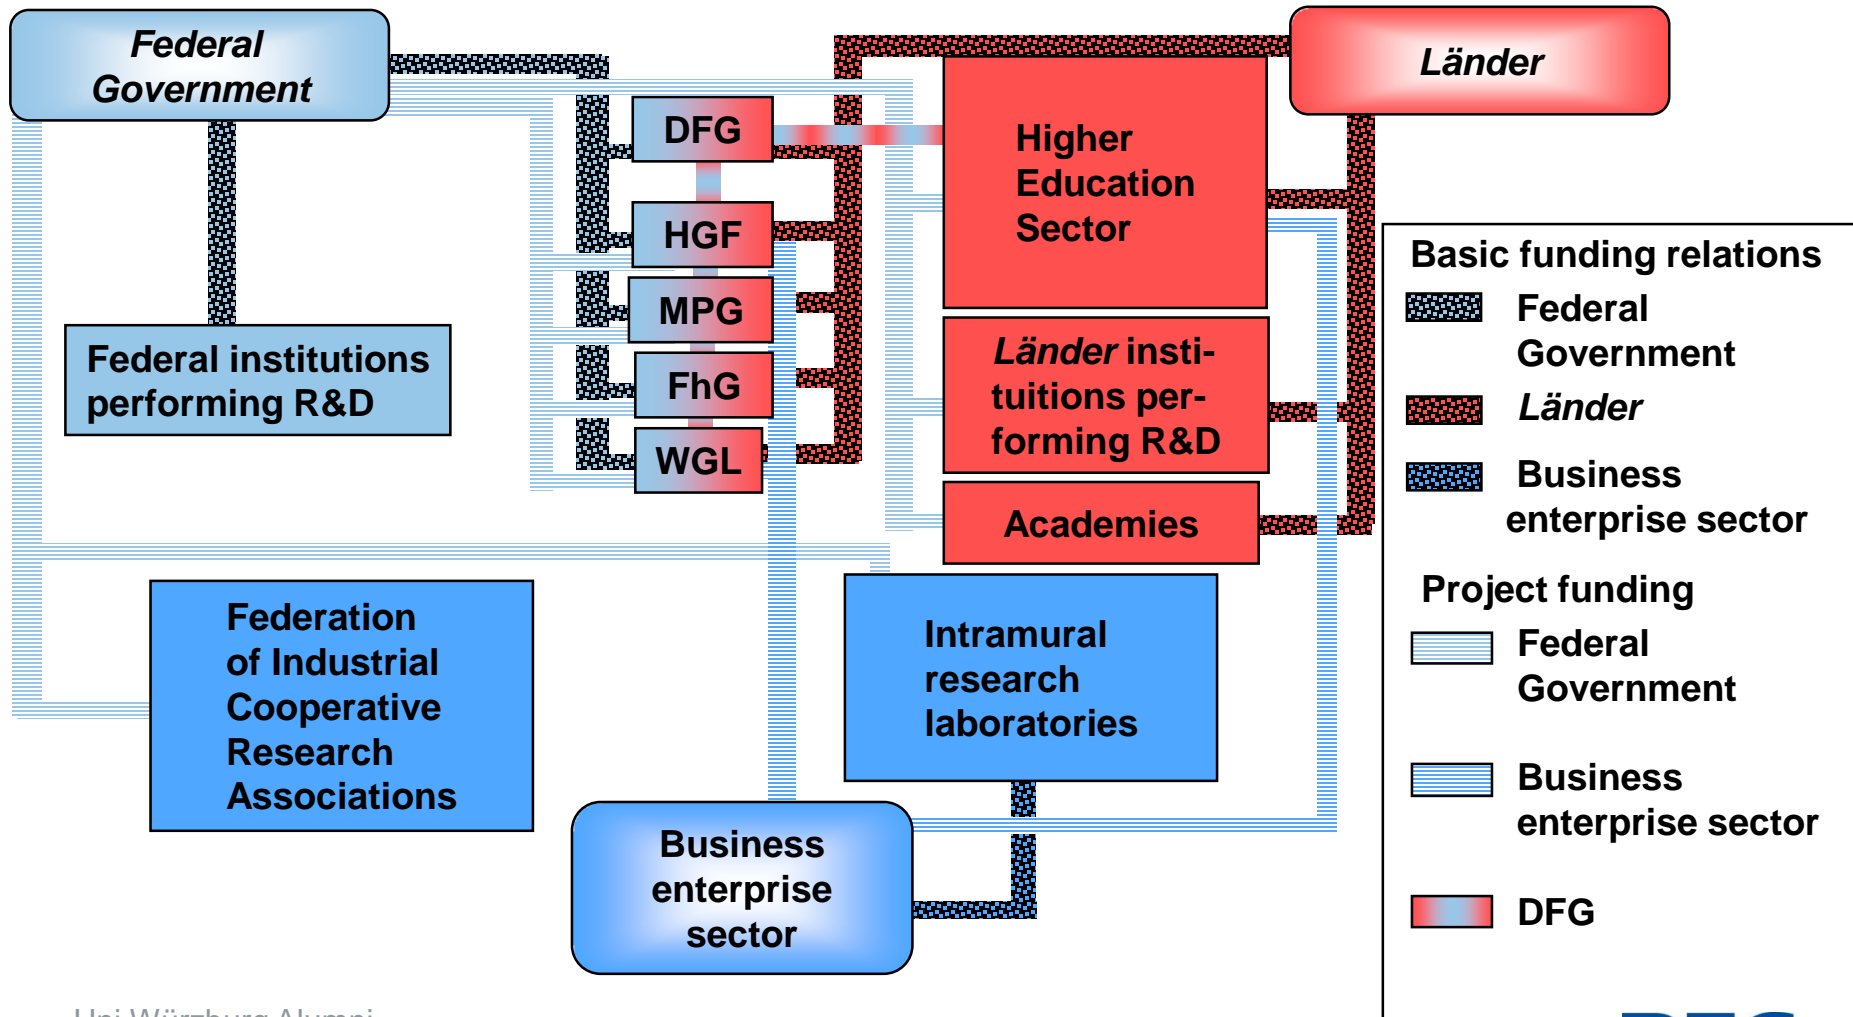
Federal Government

Länder

DFG

HGF

MPG

FhG

WGL

Higher Education Sector

Länder institutions performing R&D

Academies

Federal institutions performing R&D

Federation of Industrial Cooperative Research Associations

Intramural research laboratories

Business enterprise sector

Basic funding relations

Federal Government

Länder

Business enterprise sector

Project funding

Federal Government

Business enterprise sector

DFG

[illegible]